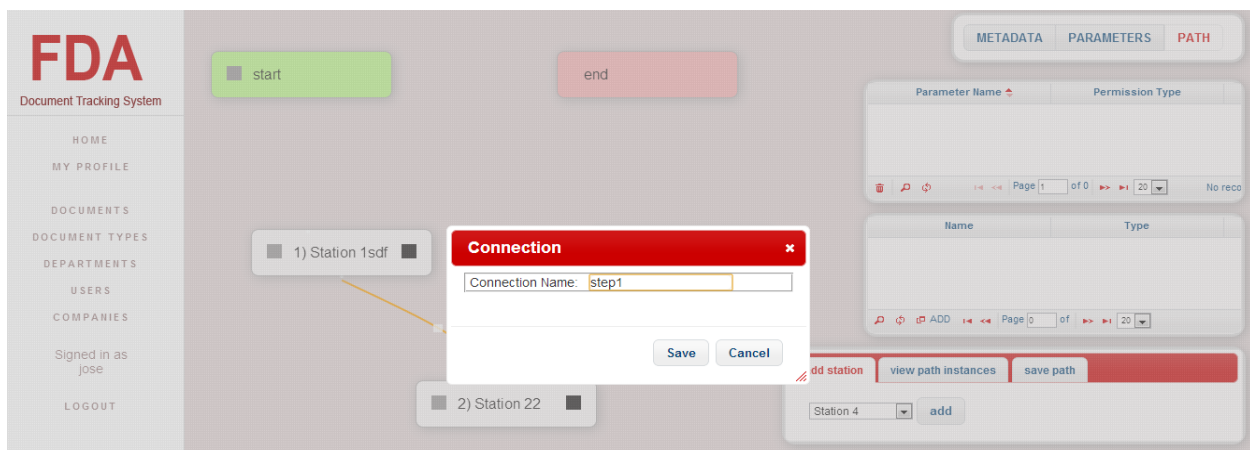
FDA
Document Tracking System

HOME
MY PROFILE

DOCUMENTS
DOCUMENT TYPES
DEPARTMENTS
USERS
COMPANIES

Signed in as jose

LOGOUT

start

end

1) Station 1sdf

2) Station 22

Connection ×
Connection Name: step1
Save Cancel

METADATA PARAMETERS PATH

| Parameter Name | Permission Type |
|---|---|

Page 1 of 0 20 No reco

| Name | Type |
|---|---|

ADD Page 0 of 20

dd station view path instances save path

Station 4 add